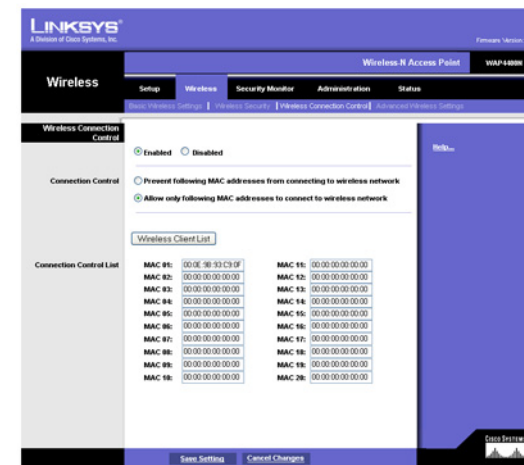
LINKSYS®
A Division of Cisco Systems, Inc.

Firmware Version

Wireless-N Access Point WAP4400N

Wireless

Setup Wireless Security Monitor Administration Status

Basic Wireless Settings | Wireless Security | Wireless Connection Control | Advanced Wireless Settings

Wireless Connection Control

Enabled Disabled

Help...

Connection Control

Prevent following MAC addresses from connecting to wireless network

Allow only following MAC addresses to connect to wireless network

Wireless Client List

Connection Control List

| | | | |
|---|---|---|---|
| MAC 01: | 00:0E:9B:93:C9:0F | MAC 11: | 00:00:00:00:00:00 |
| MAC 02: | 00:00:00:00:00:00 | MAC 12: | 00:00:00:00:00:00 |
| MAC 03: | 00:00:00:00:00:00 | MAC 13: | 00:00:00:00:00:00 |
| MAC 04: | 00:00:00:00:00:00 | MAC 14: | 00:00:00:00:00:00 |
| MAC 05: | 00:00:00:00:00:00 | MAC 15: | 00:00:00:00:00:00 |
| MAC 06: | 00:00:00:00:00:00 | MAC 16: | 00:00:00:00:00:00 |
| MAC 07: | 00:00:00:00:00:00 | MAC 17: | 00:00:00:00:00:00 |
| MAC 08: | 00:00:00:00:00:00 | MAC 18: | 00:00:00:00:00:00 |
| MAC 09: | 00:00:00:00:00:00 | MAC 19: | 00:00:00:00:00:00 |
| MAC 10: | 00:00:00:00:00:00 | MAC 20: | 00:00:00:00:00:00 |

Save Setting Cancel Changes

CISCO SYSTEMS